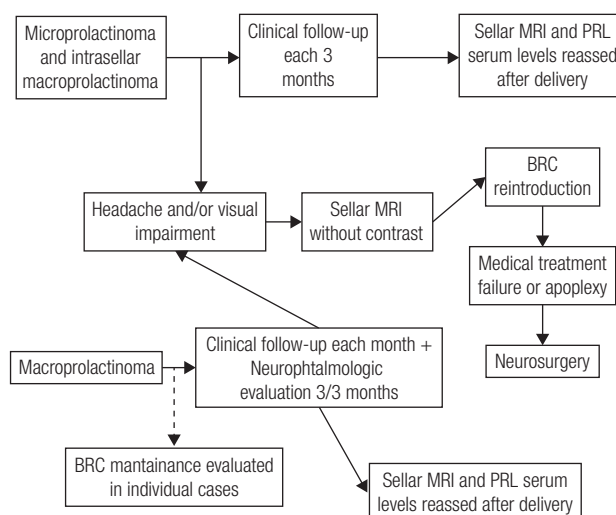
Microprolactinoma and intrasellar macroprolactinoma

Clinical follow-up each 3 months

Sellar MRI and PRL serum levels reassed after delivery

Headache and/or visual impairment

Sellar MRI without contrast

BRC reintroduction

Medical treatment failure or apoplexy

Neurosurgery

Macroprolactinoma

Clinical follow-up each month + Neurophtalmologic evaluation 3/3 months

BRC mantainance evaluated in individual cases

Sellar MRI and PRL serum levels reassed after delivery